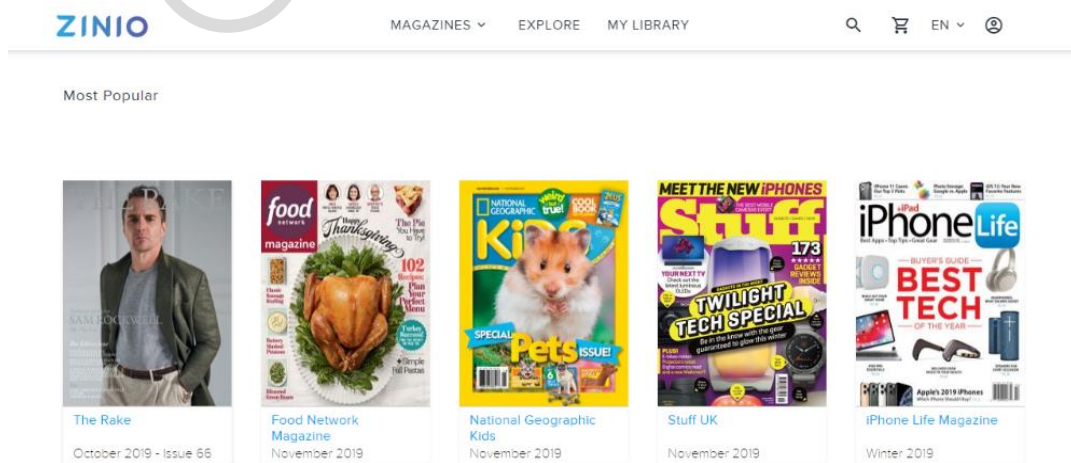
ZINIO

MAGAZINES EXPLORE MY LIBRARY EN

Most Popular

THE RAKE
SAM ROCKWELL

food network magazine
Happy Thanksgiving!
The Pie You Have to Try!
102 Recipes Plan Your Perfect Menu
Turkey Success!
+ Simple Fall Pastas

NATIONAL GEOGRAPHIC
Kids
COOL BOOK
SPECIAL Pets ISSUE!

MEET THE NEW iPHONES
Stuff
173
TWILIGHT TECH SPECIAL

iPhone Life
BUYER'S GUIDE
BEST TECH
OF THE YEAR
Apple's 2019 iPhones

The Rake
October 2019 - Issue 66

Food Network Magazine
November 2019

National Geographic Kids
November 2019

Stuff UK
November 2019

iPhone Life Magazine
Winter 2019